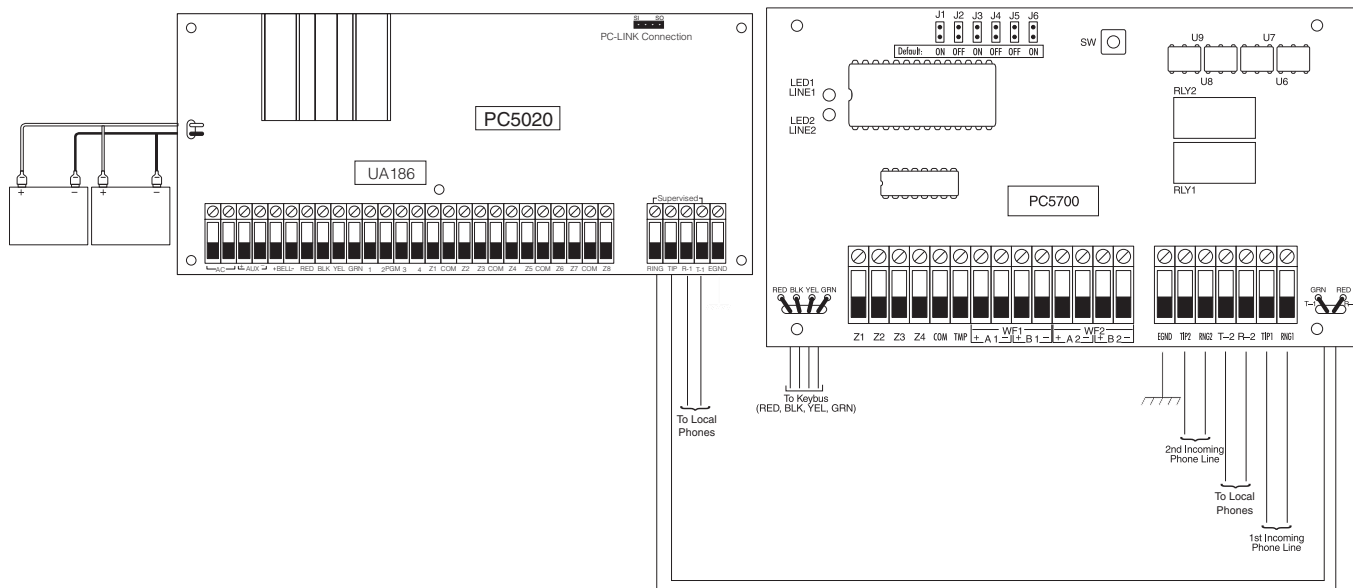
SI SO
PC-LINK Connection

PC5020

UA186

+ − + −

AC AUX +BELL- RED BLK YEL GRN 1 2PGM 3 4 Z1 COM Z2 Z3 COM Z4 Z5 COM Z6 Z7 COM Z8

Supervised
RING TIP R-1 T-1 EGND

To Local Phones

J1 J2 J3 J4 J5 J6
Default: ON OFF ON OFF OFF ON

SW

U9 U7
U8 U6

LED1 LINE1
LED2 LINE2

RLY2
RLY1

PC5700

RED BLK YEL GRN

Z1 Z2 Z3 Z4 COM TMP WF1 + A 1 − + B 1 − WF2 + A 2 − + B 2 −

To Keybus (RED, BLK, YEL, GRN)

EGND TIP2 RNG2 T−2 R−2 TIP1 RNG1

GRN RED
T-1 R-1

2nd Incoming Phone Line

To Local Phones

1st Incoming Phone Line